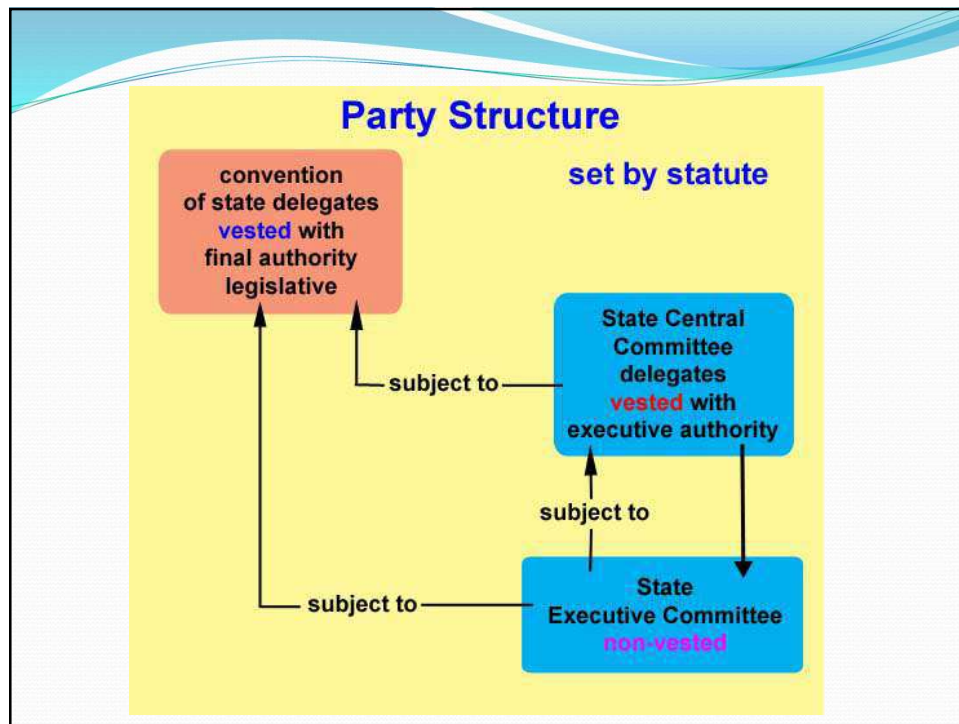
Party Structure

convention of state delegates vested with final authority legislative

set by statute

State Central Committee delegates vested with executive authority

subject to

subject to

subject to

State Executive Committee non-vested